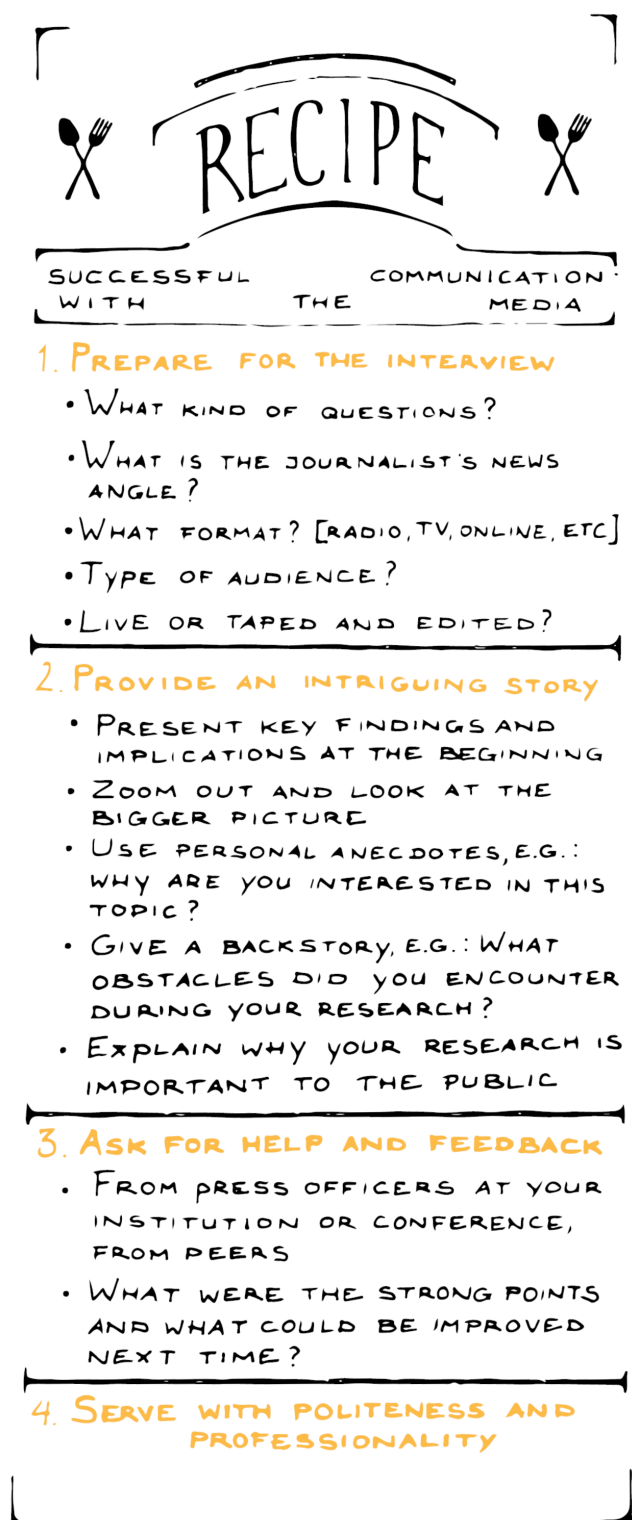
RECIPE

SUCCESSFUL COMMUNICATION WITH THE MEDIA

1. PREPARE FOR THE INTERVIEW

• WHAT KIND OF QUESTIONS?

• WHAT IS THE JOURNALIST'S NEWS ANGLE?

• WHAT FORMAT? [RADIO, TV, ONLINE, ETC]

• TYPE OF AUDIENCE?

• LIVE OR TAPED AND EDITED?

2. PROVIDE AN INTRIGUING STORY

• PRESENT KEY FINDINGS AND IMPLICATIONS AT THE BEGINNING

• ZOOM OUT AND LOOK AT THE BIGGER PICTURE

• USE PERSONAL ANECDOTES, E.G.: WHY ARE YOU INTERESTED IN THIS TOPIC?

• GIVE A BACKSTORY, E.G.: WHAT OBSTACLES DID YOU ENCOUNTER DURING YOUR RESEARCH?

• EXPLAIN WHY YOUR RESEARCH IS IMPORTANT TO THE PUBLIC

3. ASK FOR HELP AND FEEDBACK

• FROM PRESS OFFICERS AT YOUR INSTITUTION OR CONFERENCE, FROM PEERS

• WHAT WERE THE STRONG POINTS AND WHAT COULD BE IMPROVED NEXT TIME?

4. SERVE WITH POLITENESS AND PROFESSIONALITY